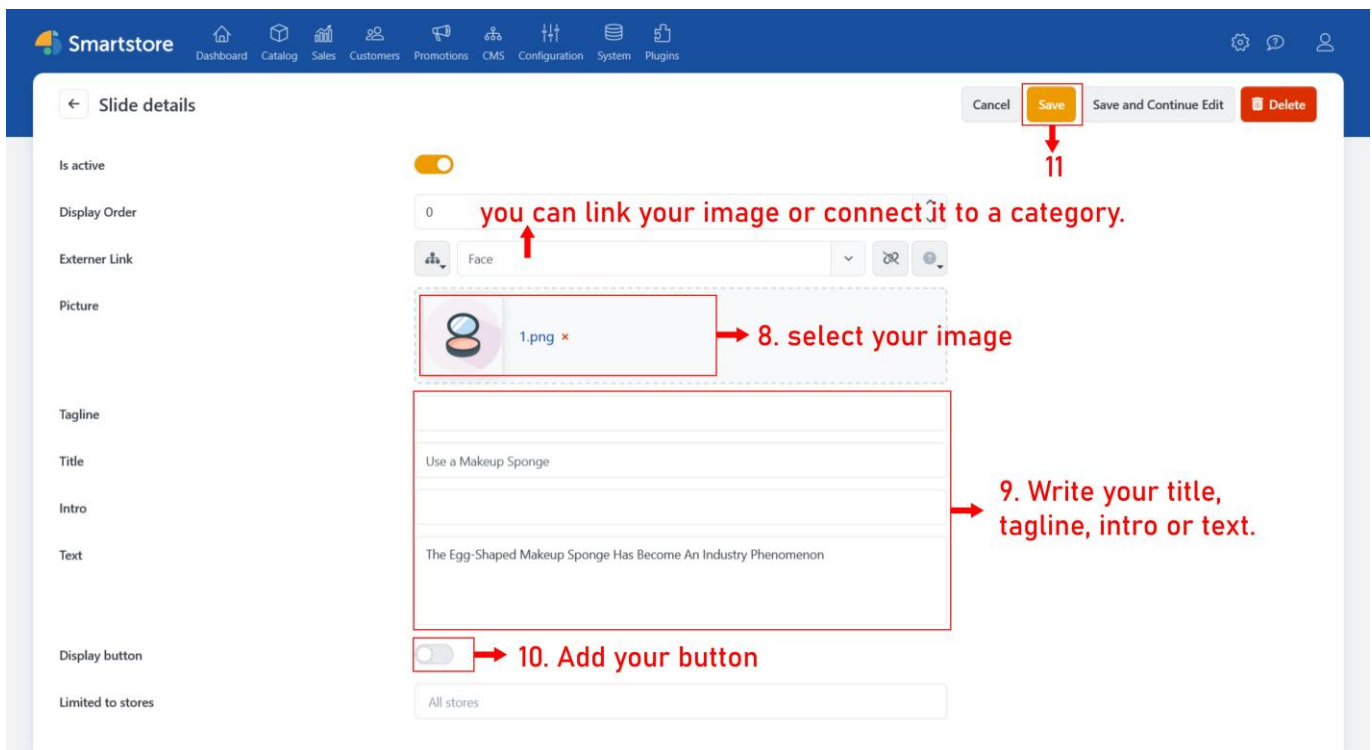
Smartstore Dashboard Catalog Sales Customers Promotions CMS Configuration System Plugins

← Slide details

Cancel Save Save and Continue Edit Delete

11

Is active

Display Order 0

you can link your image or connect it to a category.

Externer Link Face

Picture 1.png ×

8. select your image

Tagline

Title Use a Makeup Sponge

Intro

Text The Egg-Shaped Makeup Sponge Has Become An Industry Phenomenon

9. Write your title, tagline, intro or text.

Display button

10. Add your button

Limited to stores All stores